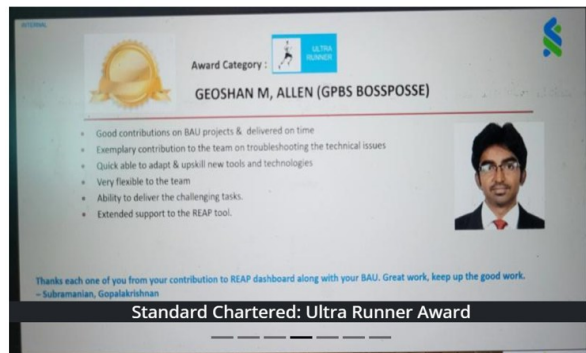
INTERNAL

Award Category :

ULTRA RUNNER

GEOSHAN M, ALLEN (GPBS BOSSPOSSE)

- Good contributions on BAU projects & delivered on time
- Exemplary contribution to the team on troubleshooting the technical issues
- Quick able to adapt & upskill new tools and technologies
- Very flexible to the team
- Ability to deliver the challenging tasks.
- Extended support to the REAP tool.

Thanks each one of you from your contribution to REAP dashboard along with your BAU. Great work, keep up the good work.
– Subramanian, Gopalakrishnan

Standard Chartered: Ultra Runner Award